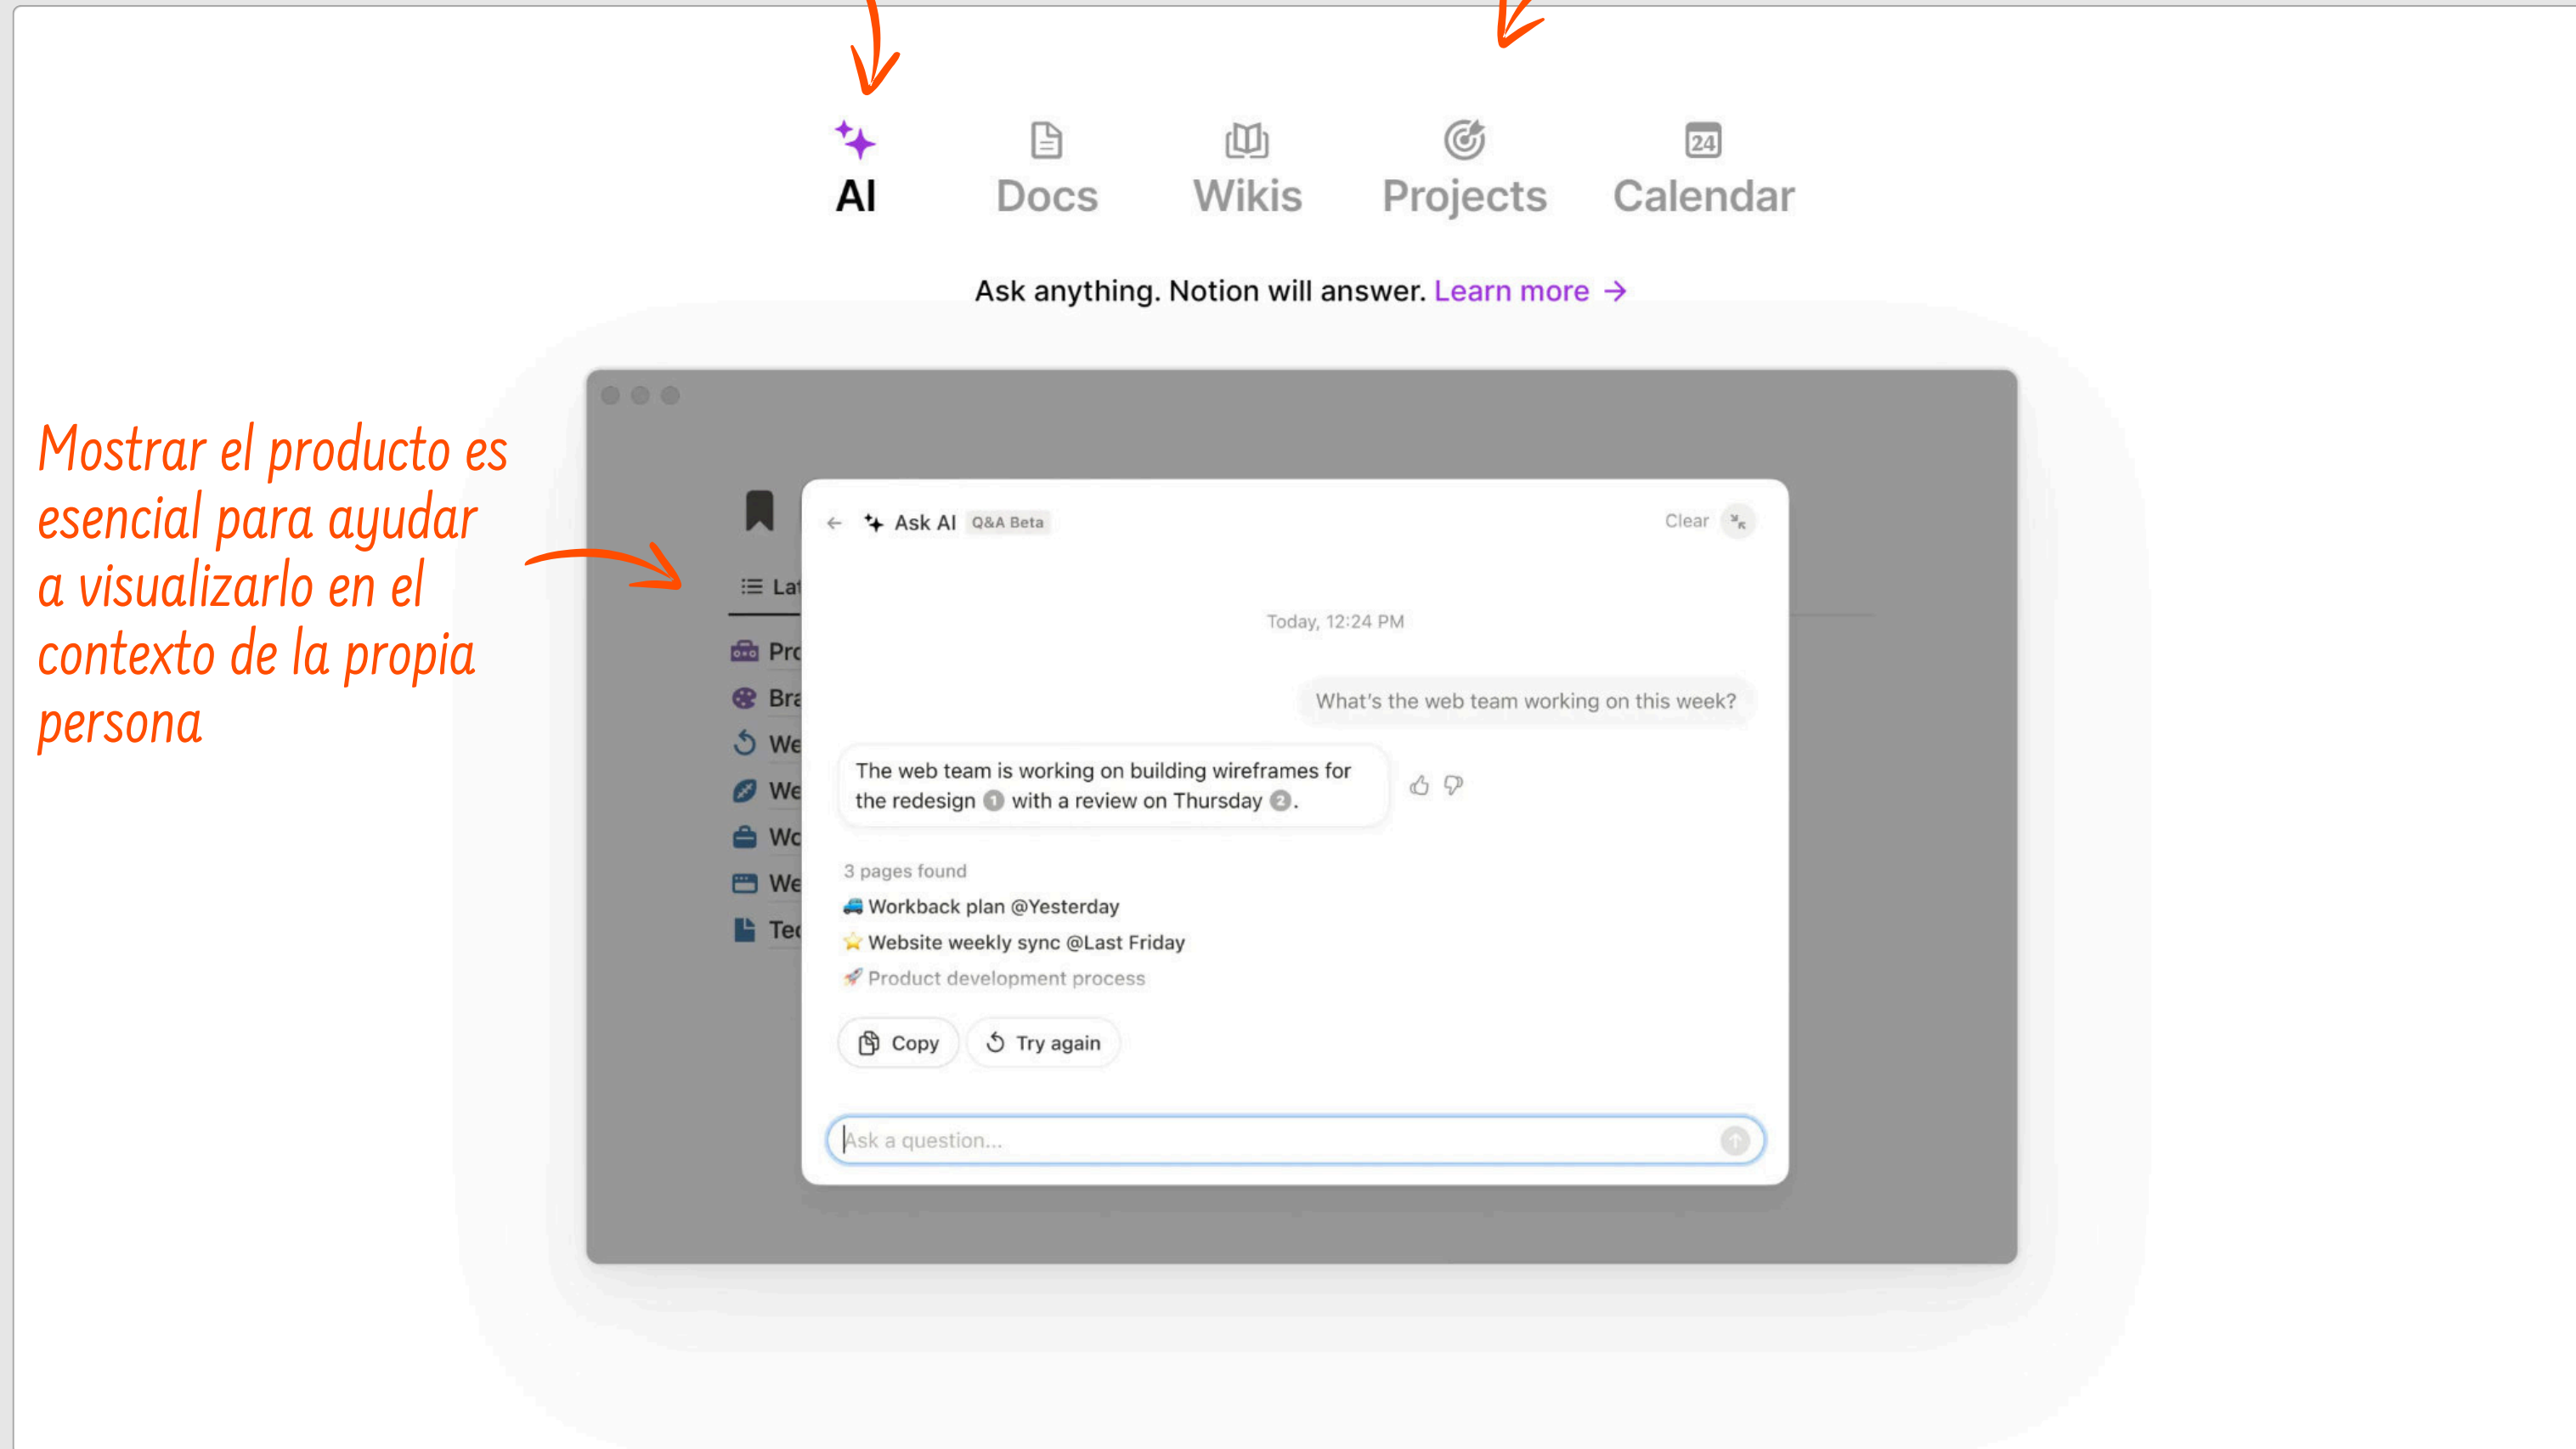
AI Docs Wikis Projects Calendar

Ask anything. Notion will answer. Learn more →

Mostrar el producto es esencial para ayudar a visualizarlo en el contexto de la propia persona

Lat
Pro
Bra
We
We
Wo
We
Tec

← Ask AI Q&A Beta Clear

Today, 12:24 PM

What's the web team working on this week?

The web team is working on building wireframes for the redesign 1 with a review on Thursday 2.

3 pages found
Workback plan @Yesterday
Website weekly sync @Last Friday
Product development process

Copy Try again

Ask a question...